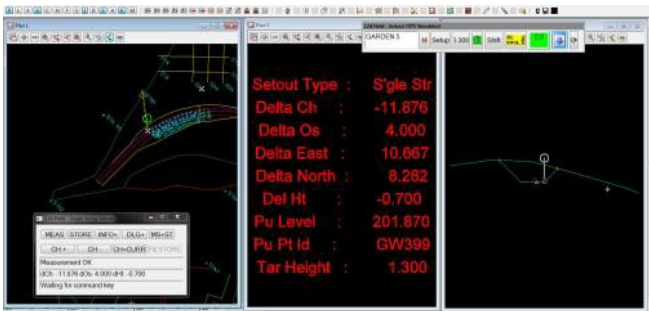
Plan 1

Plan 2

12d Field - Setout (GPS Simulation)

GARDEN 5

Setup

1.300

Shift

OK

Setout Type : S'gle Str
Delta Ch : -11.876
Delta Os : 4.000
Delta East : 10.667
Delta North : 8.262
Del Ht : -0.700
Pu Level : 201.870
Pu Pt Id : GW399
Tar Height : 1.300

MEAS STORE INFO+ DLG+ MS+ST
CH+ CH- CH+OURR RESTORE
Measurement OK
dCh -11.876 dOs 4.000 dHt -0.700
Waiting for command key